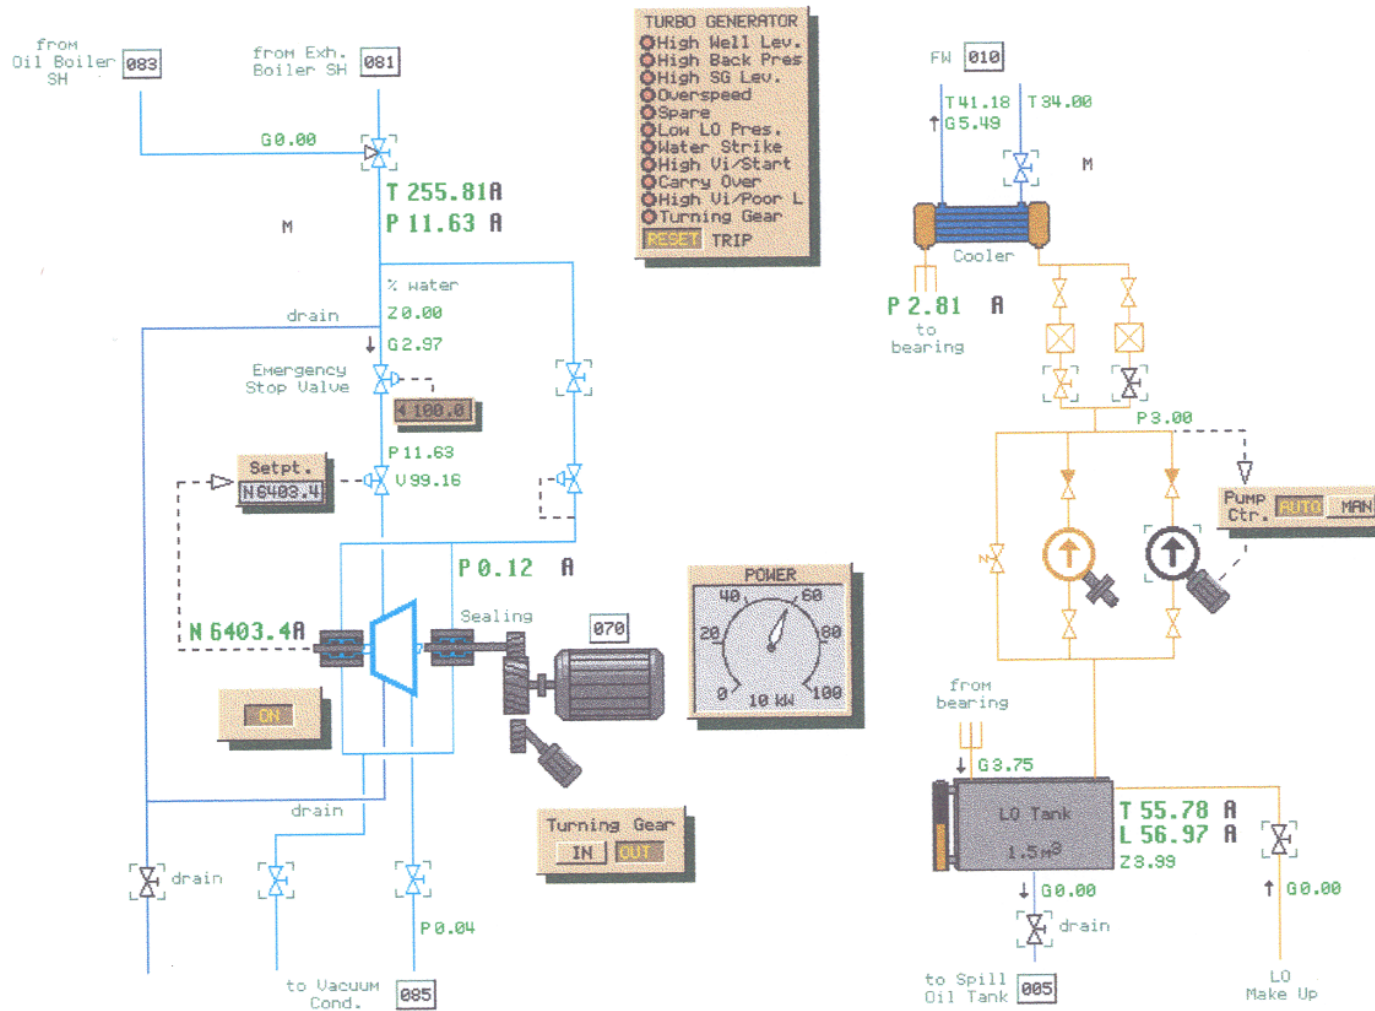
from Oil Boiler SH
083
from Exh. Boiler SH
081
G0.00
T 255.81A
P 11.63 A
M
TURBO GENERATOR
High Well Lev.
High Back Pres
High SG Lev.
Overspeed
Spare
Low LO Pres.
Water Strike
High Vi/Start
Carry Over
High Vi/Poor L
Turning Gear
RESET TRIP
FW 010
T41.18 T34.00
G5.49
M
Cooler
P 2.81 A
to bearing
% water
Z0.00
drain
G2.97
Emergency Stop Valve
100.0
P11.63
Setpt.
N6403.4
V99.16
P3.00
Pump Ctr.
AUTO MAN
P 0.12 A
N 6403.4A
Sealing
070
POWER
40 60
20 80
0 100
10 kW
ON
from bearing
G3.75
drain
Turning Gear
IN OUT
LO Tank
1.5m3
T 55.78 A
L 56.97 A
Z3.99
drain
G0.00
G0.00
drain
P0.04
to Vacuum Cond.
085
to Spill Oil Tank
005
LO Make Up